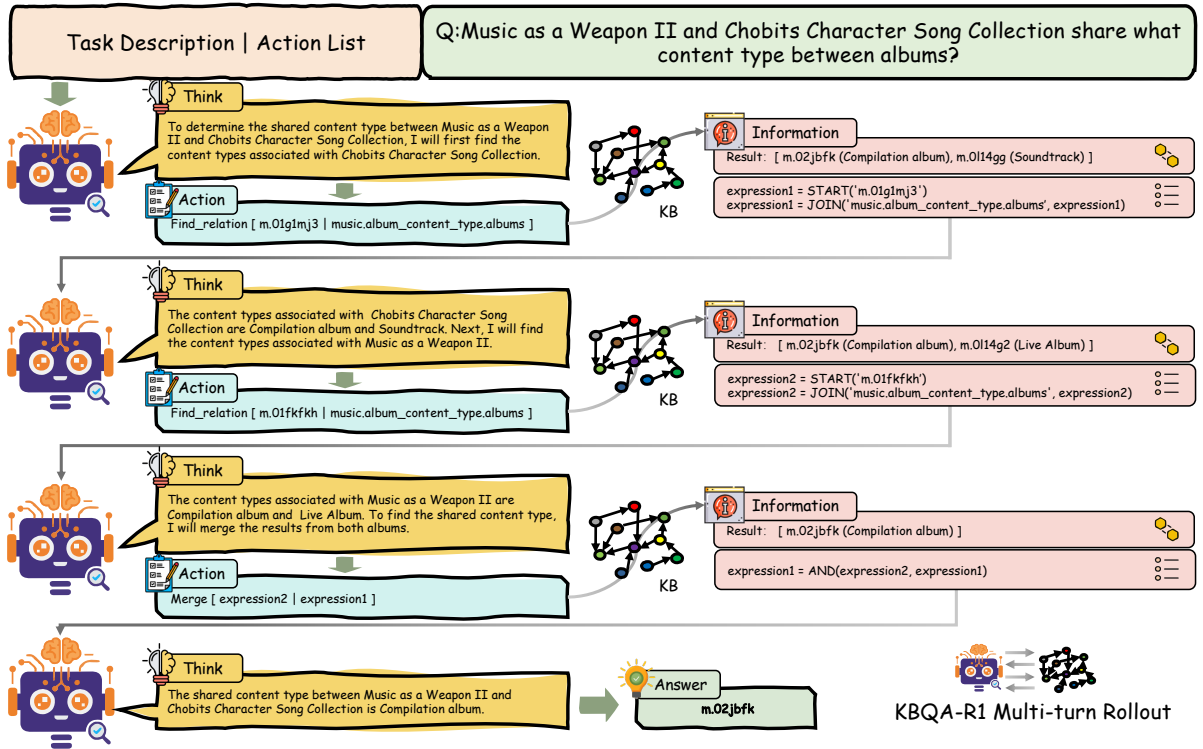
Task Description | Action List

Q:Music as a Weapon II and Chobits Character Song Collection share what content type between albums?

Think

To determine the shared content type between Music as a Weapon II and Chobits Character Song Collection, I will first find the content types associated with Chobits Character Song Collection.

Action

Find_relation [ m.01g1mj3 | music.album_content_type.albums ]

KB

Information

Result: [ m.02jbfk (Compilation album), m.0l14gg (Soundtrack) ]

expression1 = START('m.01g1mj3')
expression1 = JOIN('music.album_content_type.albums', expression1)

Think

The content types associated with Chobits Character Song Collection are Compilation album and Soundtrack. Next, I will find the content types associated with Music as a Weapon II.

Action

Find_relation [ m.01fkfkh | music.album_content_type.albums ]

KB

Information

Result: [ m.02jbfk (Compilation album), m.0l14g2 (Live Album) ]

expression2 = START('m.01fkfkh')
expression2 = JOIN('music.album_content_type.albums', expression2)

Think

The content types associated with Music as a Weapon II are Compilation album and Live Album. To find the shared content type, I will merge the results from both albums.

Action

Merge [ expression2 | expression1 ]

KB

Information

Result: [ m.02jbfk (Compilation album) ]

expression1 = AND(expression2, expression1)

Think

The shared content type between Music as a Weapon II and Chobits Character Song Collection is Compilation album.

Answer

m.02jbfk

KBQA-R1 Multi-turn Rollout